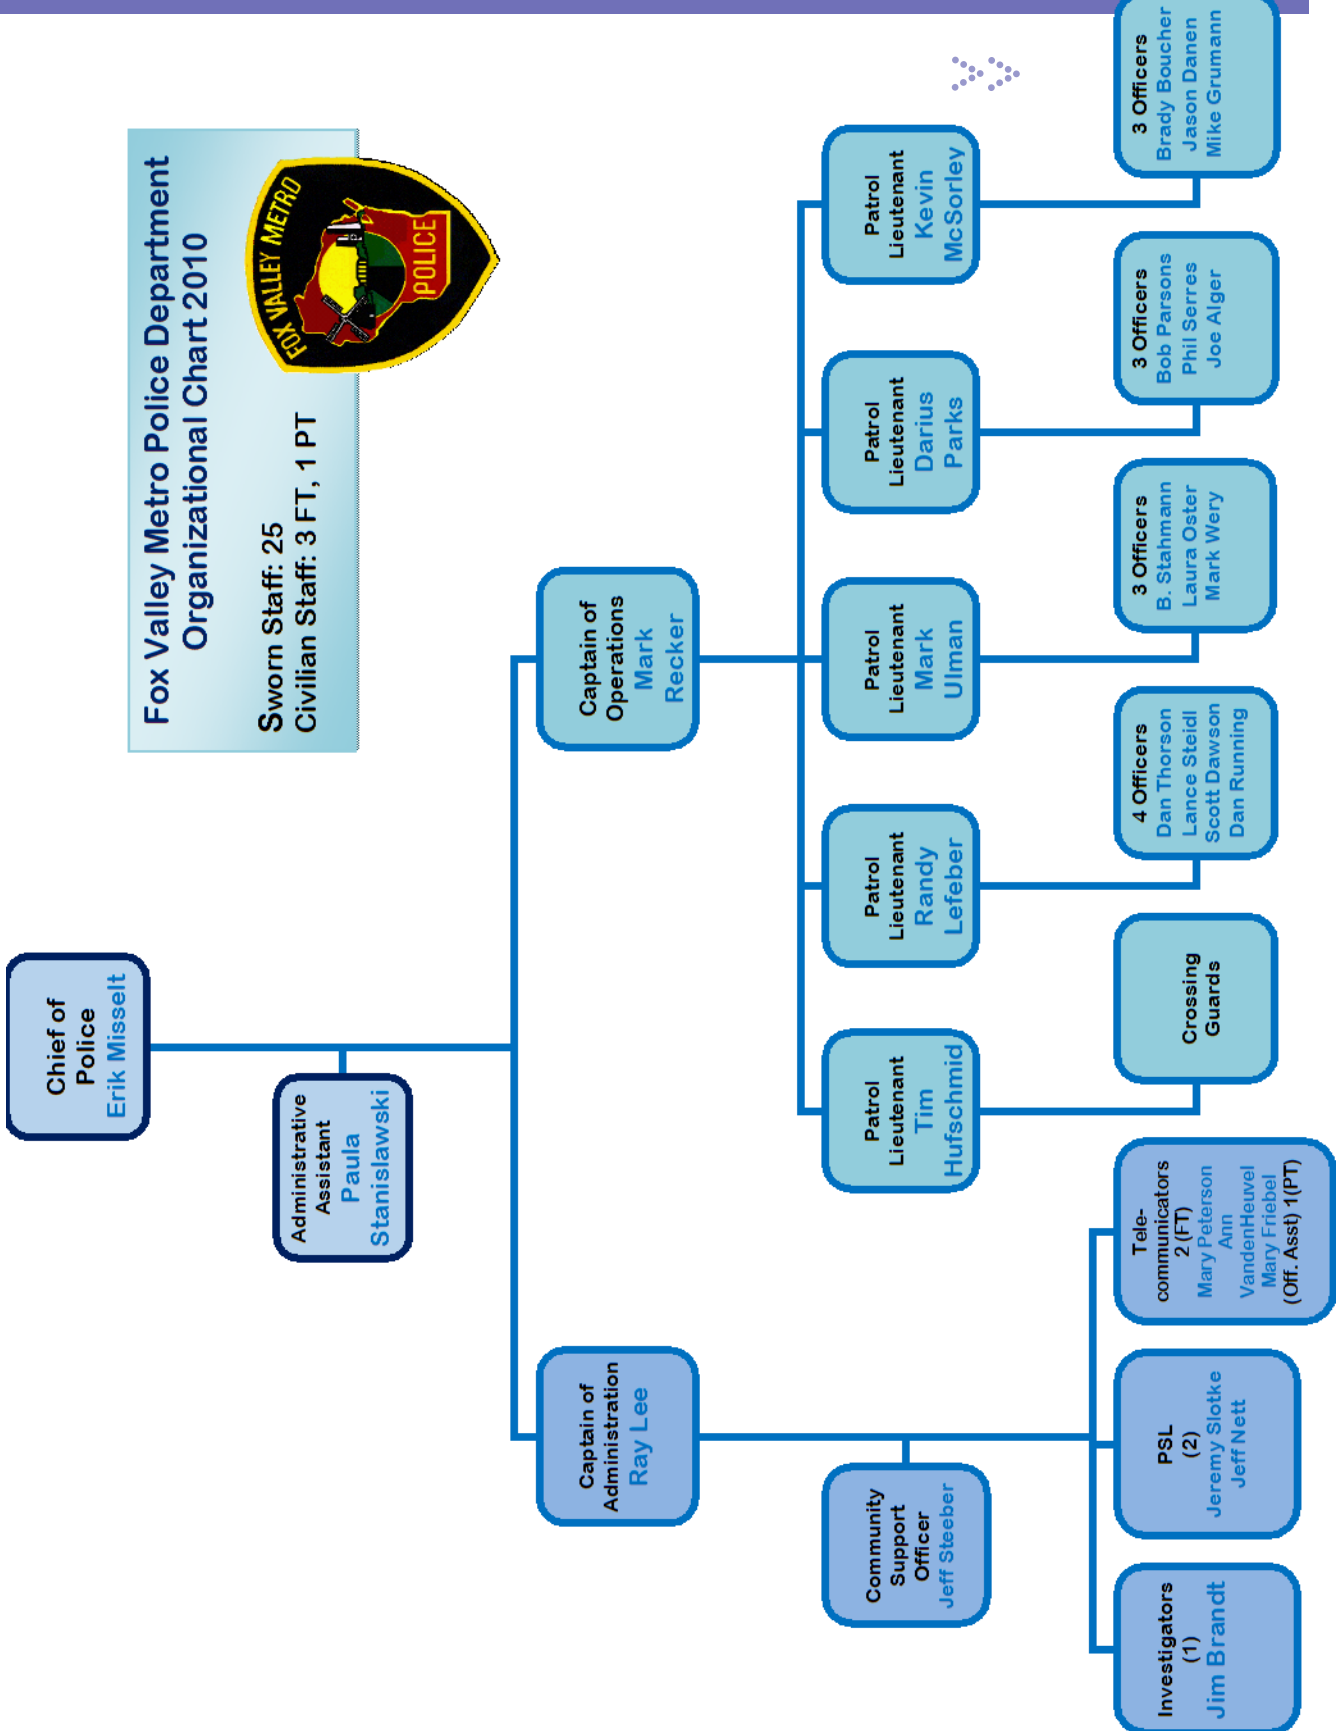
Fox Valley Metro Police Department
Organizational Chart 2010

Sworn Staff: 25
Civilian Staff: 3 FT, 1 PT

FOX VALLEY METRO
POLICE

Chief of Police
Erik Misselt

Administrative Assistant
Paula Stanislawski

Captain of Operations
Mark Recker

Captain of Administration
Ray Lee

Patrol Lieutenant
Kevin McSorley

Patrol Lieutenant
Darius Parks

Patrol Lieutenant
Mark Ulman

Patrol Lieutenant
Randy Lefeber

Patrol Lieutenant
Tim Hufschmid

3 Officers
Brady Boucher
Jason Danen
Mike Grumann

3 Officers
Bob Parsons
Phil Serres
Joe Alger

3 Officers
B. Stahmann
Laura Oster
Mark Wery

4 Officers
Dan Thorson
Lance Steidl
Scott Dawson
Dan Running

Crossing Guards

Community Support Officer
Jeff Steeber

Telecommunicators
2 (FT)
Mary Peterson
Ann VandenHeuvel
Mary Friebel
(Off. Asst) 1(PT)

PSL
(2)
Jeremy Slotke
Jeff Nett

Investigators
(1)
Jim Brandt